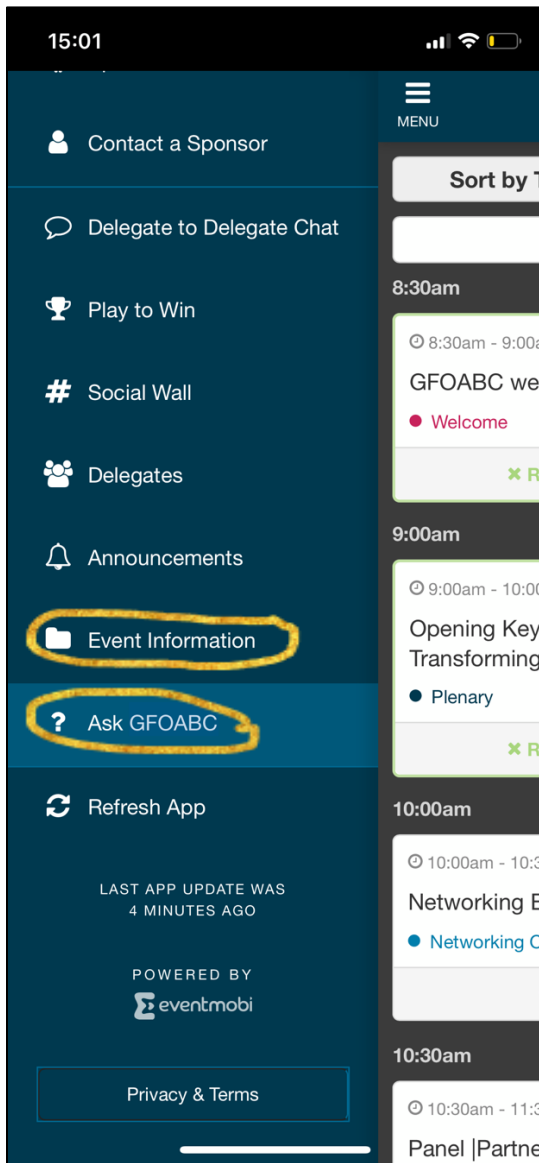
15:01

Contact a Sponsor

Delegate to Delegate Chat

Play to Win

Social Wall

Delegates

Announcements

Event Information

Ask GFOABC

Refresh App

LAST APP UPDATE WAS 4 MINUTES AGO

POWERED BY
eventmobi

Privacy & Terms

MENU

Sort by T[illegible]

8:30am

8:30am - 9:00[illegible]

GFOABC we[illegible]

Welcome

R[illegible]

9:00am

9:00am - 10:0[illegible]

Opening Key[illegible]
Transforming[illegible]

Plenary

R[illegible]

10:00am

10:00am - 10:3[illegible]

Networking B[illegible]

Networking C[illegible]

10:30am

10:30am - 11:3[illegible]

Panel |Partne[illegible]